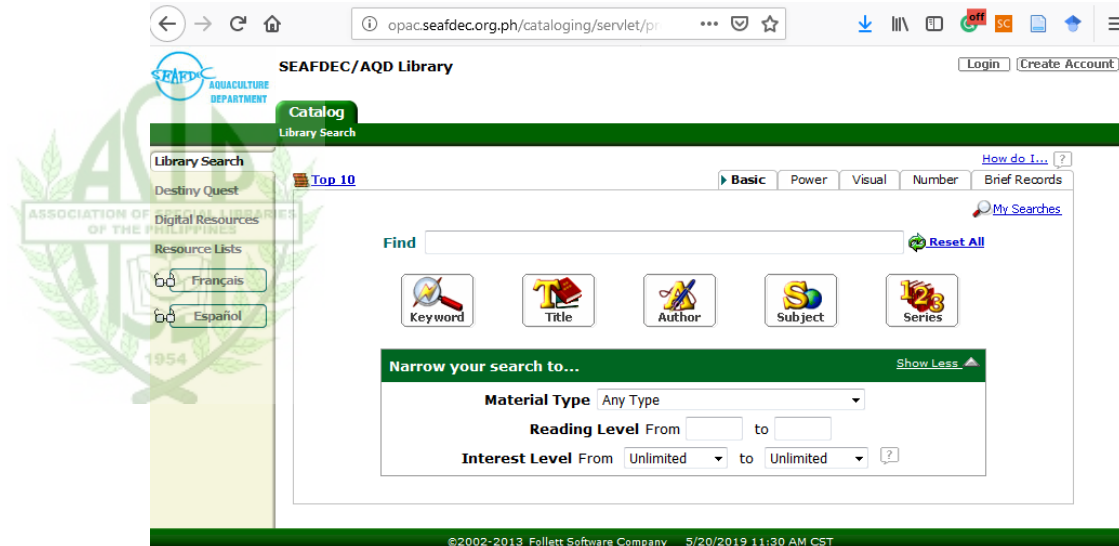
opac.seafdec.org.ph/cataloging/servlet/pr

off SC

SEAFDEC AQUACULTURE DEPARTMENT

SEAFDEC/AQD Library

Login Create Account

Catalog
Library Search

Library Search
Destiny Quest
Digital Resources
Resource Lists
Français
Español

ASSOCIATION OF SPECIAL LIBRARIES OF THE PHILIPPINES
1954

How do I... ?

Top 10

Basic Power Visual Number Brief Records

My Searches

Find

Reset All

Keyword Title Author Subject Series

Narrow your search to...

Show Less

Material Type Any Type

Reading Level From to

Interest Level From Unlimited to Unlimited ?

©2002-2013 Follett Software Company 5/20/2019 11:30 AM CST